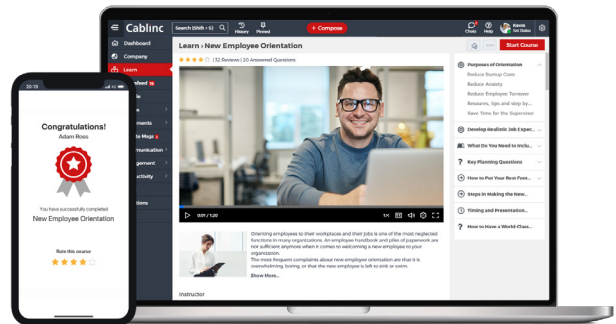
Cablinc

Search (Shift + S)

History

Pinned

+ Compose

Chats

Help

Ramesh
Set Status

Dashboard

Company

Learn

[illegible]

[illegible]ments

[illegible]e Mags

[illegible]munication

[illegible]gement

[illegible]ctivity

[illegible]tions

Learn › New Employee Orientation

★★★★☆ (32 Reviews | 20 Answered Questions

Start Course

0:01 / 1:20

1X

Purposes of Orientation

Reduce Startup Costs

Reduce Anxiety

Reduce Employee Turnover

Resources, tips and step by...

Save Time for the Supervisor

Develop Realistic Job Exper...

What Do You Need to Inclu...

Key Planning Questions

How to Put Your Best Foot...

Steps in Making the New...

Timing and Presentation...

How to Have a World-Clas...

Orienting employees to their workplaces and their jobs is one of the most neglected functions in many organizations. An employee handbook and piles of paperwork are not sufficient anymore when it comes to welcoming a new employee to your organization.
The most frequent complaints about new employee orientation are that it is overwhelming, boring, or that the new employee is left to sink or swim.

Show More...

Instructor

10:15

Congratulations!

Adam Ross

You have successfully completed

New Employee Orientation

Rate this course

★★★★☆